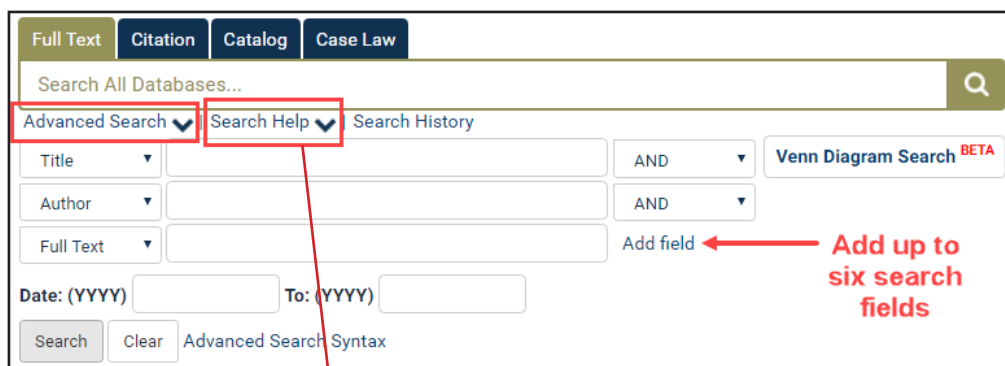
Full Text | Citation | Catalog | Case Law

Search All Databases...

Advanced Search | Search Help | Search History

Title | AND | Venn Diagram Search BETA

Author | AND

Full Text | Add field

Add up to six search fields

Date: (YYYY) To: (YYYY)

Search | Clear | Advanced Search Syntax